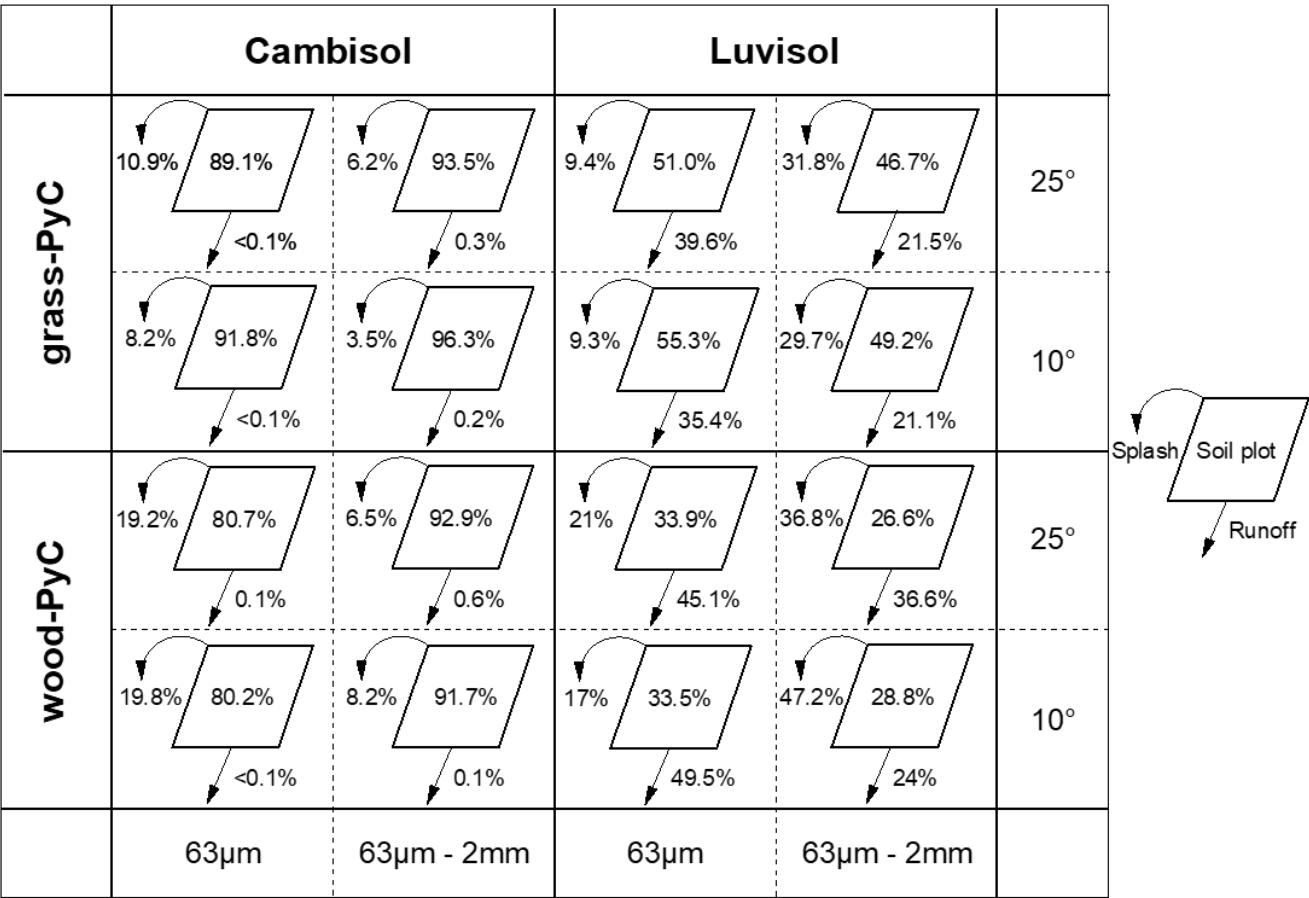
| | Cambisol | | Luvisol | | |
|---|---|---|---|---|---|
| grass-PyC | 10.9% 89.1% <0.1% | 6.2% 93.5% 0.3% | 9.4% 51.0% 39.6% | 31.8% 46.7% 21.5% | 25° |
| | 8.2% 91.8% <0.1% | 3.5% 96.3% 0.2% | 9.3% 55.3% 35.4% | 29.7% 49.2% 21.1% | 10° |
| wood-PyC | 19.2% 80.7% 0.1% | 6.5% 92.9% 0.6% | 21% 33.9% 45.1% | 36.8% 26.6% 36.6% | 25° |
| | 19.8% 80.2% <0.1% | 8.2% 91.7% 0.1% | 17% 33.5% 49.5% | 47.2% 28.8% 24% | 10° |
| | 63µm | 63µm - 2mm | 63µm | 63µm - 2mm | |

Splash
Soil plot
Runoff